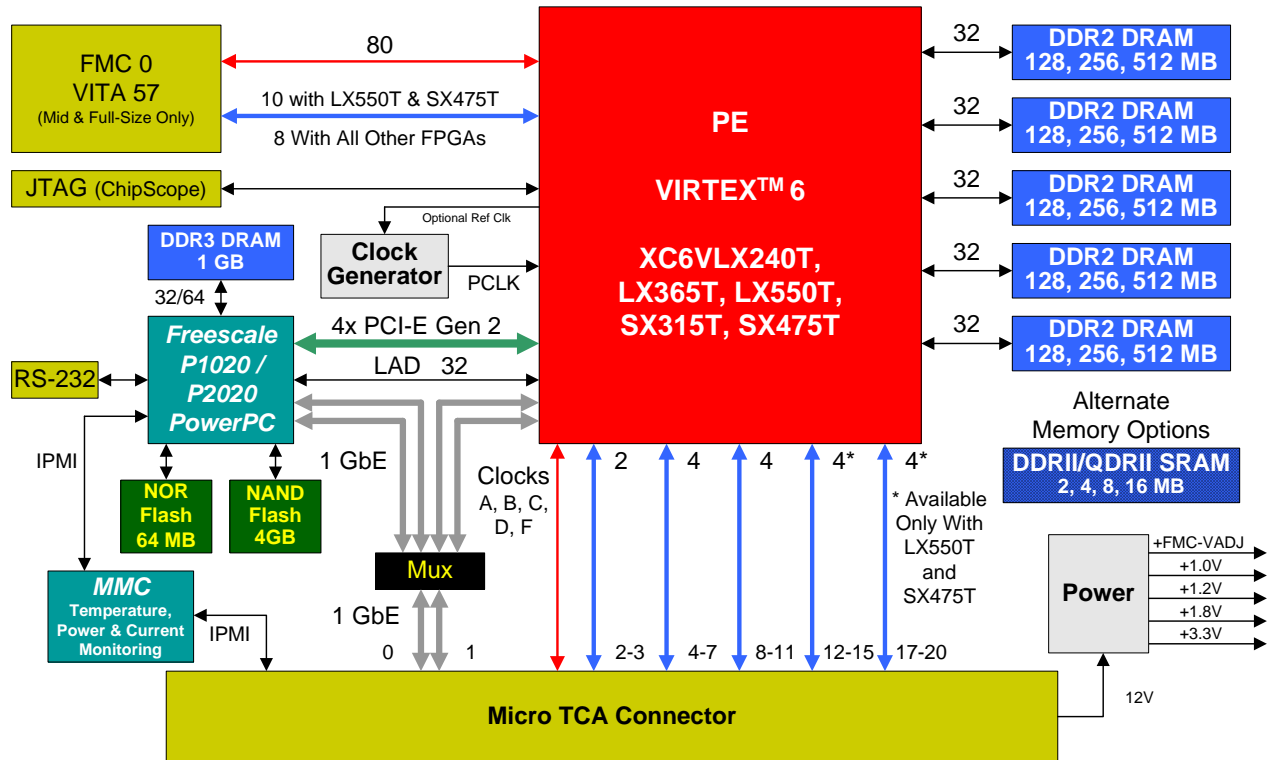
FMC 0
VITA 57
(Mid & Full-Size Only)

80

10 with LX550T & SX475T

8 With All Other FPGAs

JTAG (ChipScope)

Optional Ref Clk

DDR3 DRAM
1 GB

Clock Generator

PCLK

32/64

PE

VIRTEX$^{TM}$ 6

XC6VLX240T,
LX365T, LX550T,
SX315T, SX475T

Freescale
P1020 /
P2020
PowerPC

4x PCI-E Gen 2

LAD 32

RS-232

IPMI

1 GbE

NOR
Flash
64 MB

NAND
Flash
4GB

Clocks
A, B, C,
D, F

2 4 4 4* 4*

* Available
Only With
LX550T
and
SX475T

Mux

1 GbE

MMC
Temperature,
Power & Current
Monitoring

IPMI

0 1

2-3 4-7 8-11 12-15 17-20

32
DDR2 DRAM
128, 256, 512 MB

32
DDR2 DRAM
128, 256, 512 MB

32
DDR2 DRAM
128, 256, 512 MB

32
DDR2 DRAM
128, 256, 512 MB

32
DDR2 DRAM
128, 256, 512 MB

Alternate
Memory Options

DDRII/QDRII SRAM
2, 4, 8, 16 MB

Power

+FMC-VADJ
+1.0V
+1.2V
+1.8V
+3.3V

12V

Micro TCA Connector